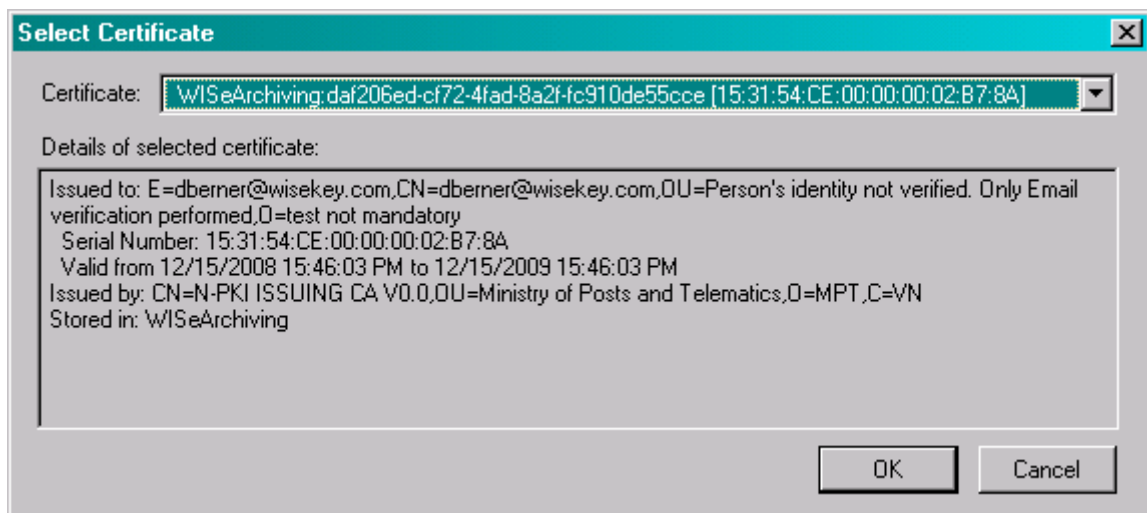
Select Certificate

Certificate: WISeArchiving:daf206ed-cf72-4fad-8a2f-fc910de55cce [15:31:54:CE:00:00:00:02:B7:8A]

Details of selected certificate:

Issued to: E=dberner@wisekey.com,CN=dberner@wisekey.com,OU=Person's identity not verified. Only Email verification performed,O=test not mandatory
Serial Number: 15:31:54:CE:00:00:00:02:B7:8A
Valid from 12/15/2008 15:46:03 PM to 12/15/2009 15:46:03 PM
Issued by: CN=N-PKI ISSUING CA V0.0,OU=Ministry of Posts and Telematics,O=MPT,C=VN
Stored in: WISeArchiving

OK

Cancel